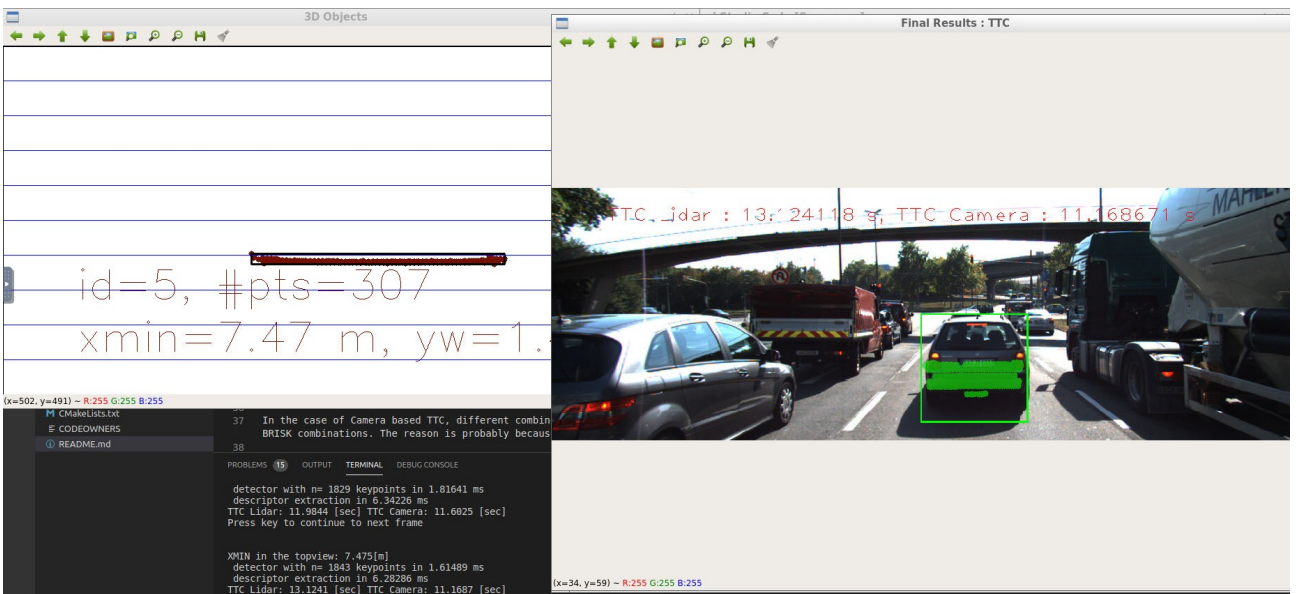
3D Objects

id=5, #pts=307

xmin=7.47 m, yw=1.

(x=502, y=491) ~ R:255 G:255 B:255

CMakeLists.txt
CODEOWNERS
README.md

37 In the case of Camera based TTC, different combin
BRISK combinations. The reason is probably becaus
38

PROBLEMS 15 OUTPUT TERMINAL DEBUG CONSOLE

detector with n= 1829 keypoints in 1.81641 ms
descriptor extraction in 6.34226 ms
TTC Lidar: 11.9844 [sec] TTC Camera: 11.6025 [sec]
Press key to continue to next frame

XMIN in the topview: 7.475[m]
detector with n= 1843 keypoints in 1.61489 ms
descriptor extraction in 6.28286 ms
TTC Lidar: 13.1241 [sec] TTC Camera: 11.1687 [sec]

Final Results : TTC

TTC Lidar : 13.124118 s, TTC Camera : 11.168671 s

MAHLE

(x=34, y=59) ~ R:255 G:255 B:255